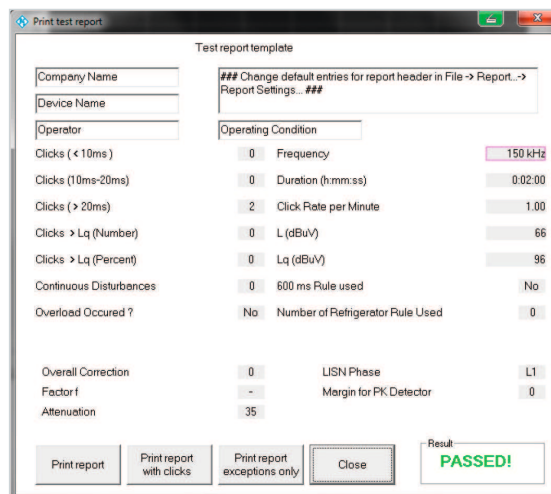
Print test report

Test report template

Company Name

Device Name

### Change default entries for report header in File -> Report...-> Report Settings... ###

Operator

Operating Condition

Clicks ( < 10ms ) 0
Frequency 150 kHz

Clicks (10ms-20ms) 0
Duration (h:mm:ss) 0:02:00

Clicks ( > 20ms) 2
Click Rate per Minute 1.00

Clicks > Lq (Number) 0
L (dBuV) 66

Clicks > Lq (Percent) 0
Lq (dBuV) 96

Continuous Disturbances 0
600 ms Rule used No

Overload Occured ? No
Number of Refrigerator Rule Used 0

Overall Correction 0
LISN Phase L1

Factor f -
Margin for PK Detector 0

Attenuation 35

Print report

Print report with clicks

Print report exceptions only

Close

Result

PASSED!